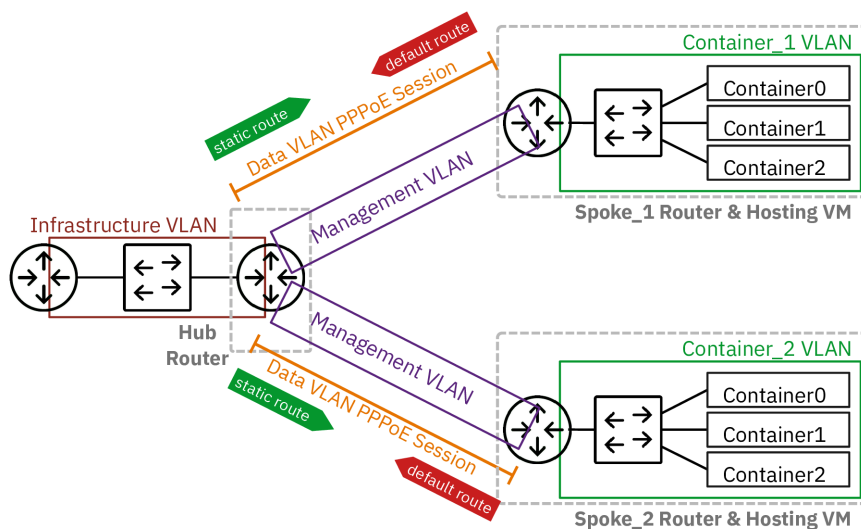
default route

Container_1 VLAN

Data VLAN PPPoE Session

static route

Container0

Container1

Container2

Management VLAN

Spoke_1 Router & Hosting VM

Infrastructure VLAN

Hub Router

Management VLAN

Container_2 VLAN

Data VLAN PPPoE Session

static route

Container0

Container1

Container2

default route

Spoke_2 Router & Hosting VM